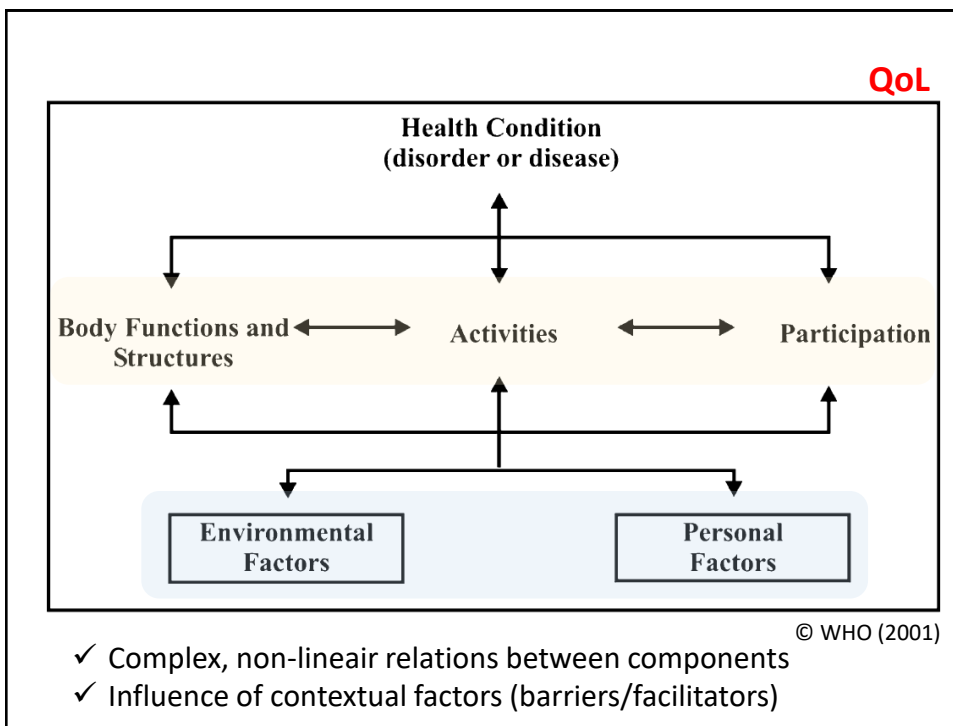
QoL

Health Condition
(disorder or disease)

Body Functions and Structures

Activities

Participation

Environmental Factors

Personal Factors

© WHO (2001)

✓ Complex, non-lineair relations between components
✓ Influence of contextual factors (barriers/facilitators)